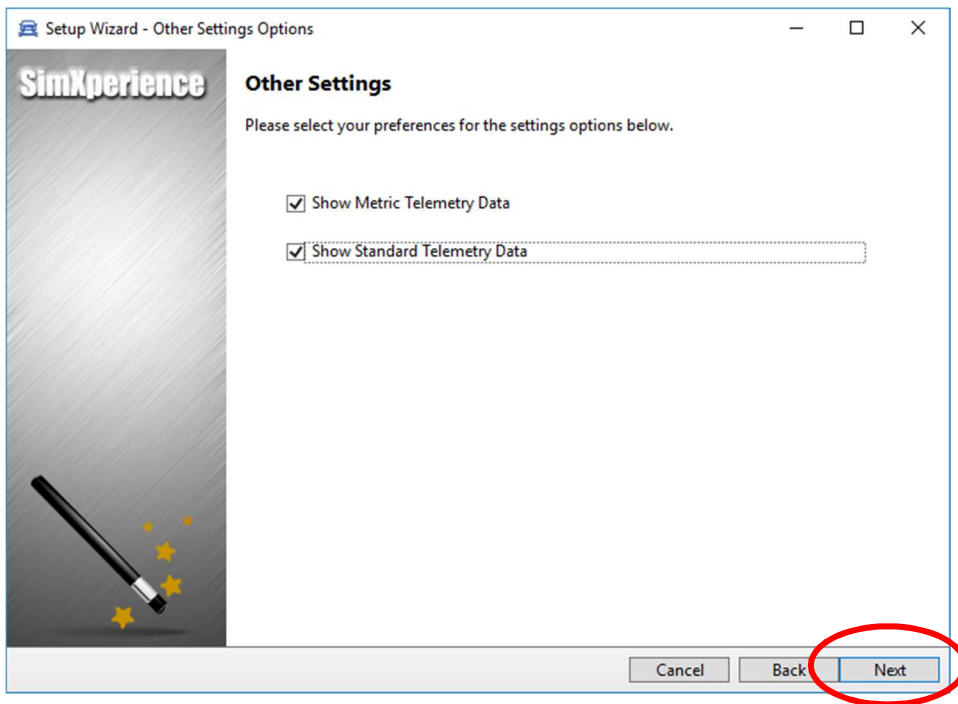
Setup Wizard - Other Settings Options

SimXperience

Other Settings

Please select your preferences for the settings options below.

Show Metric Telemetry Data

Show Standard Telemetry Data

Cancel Back Next